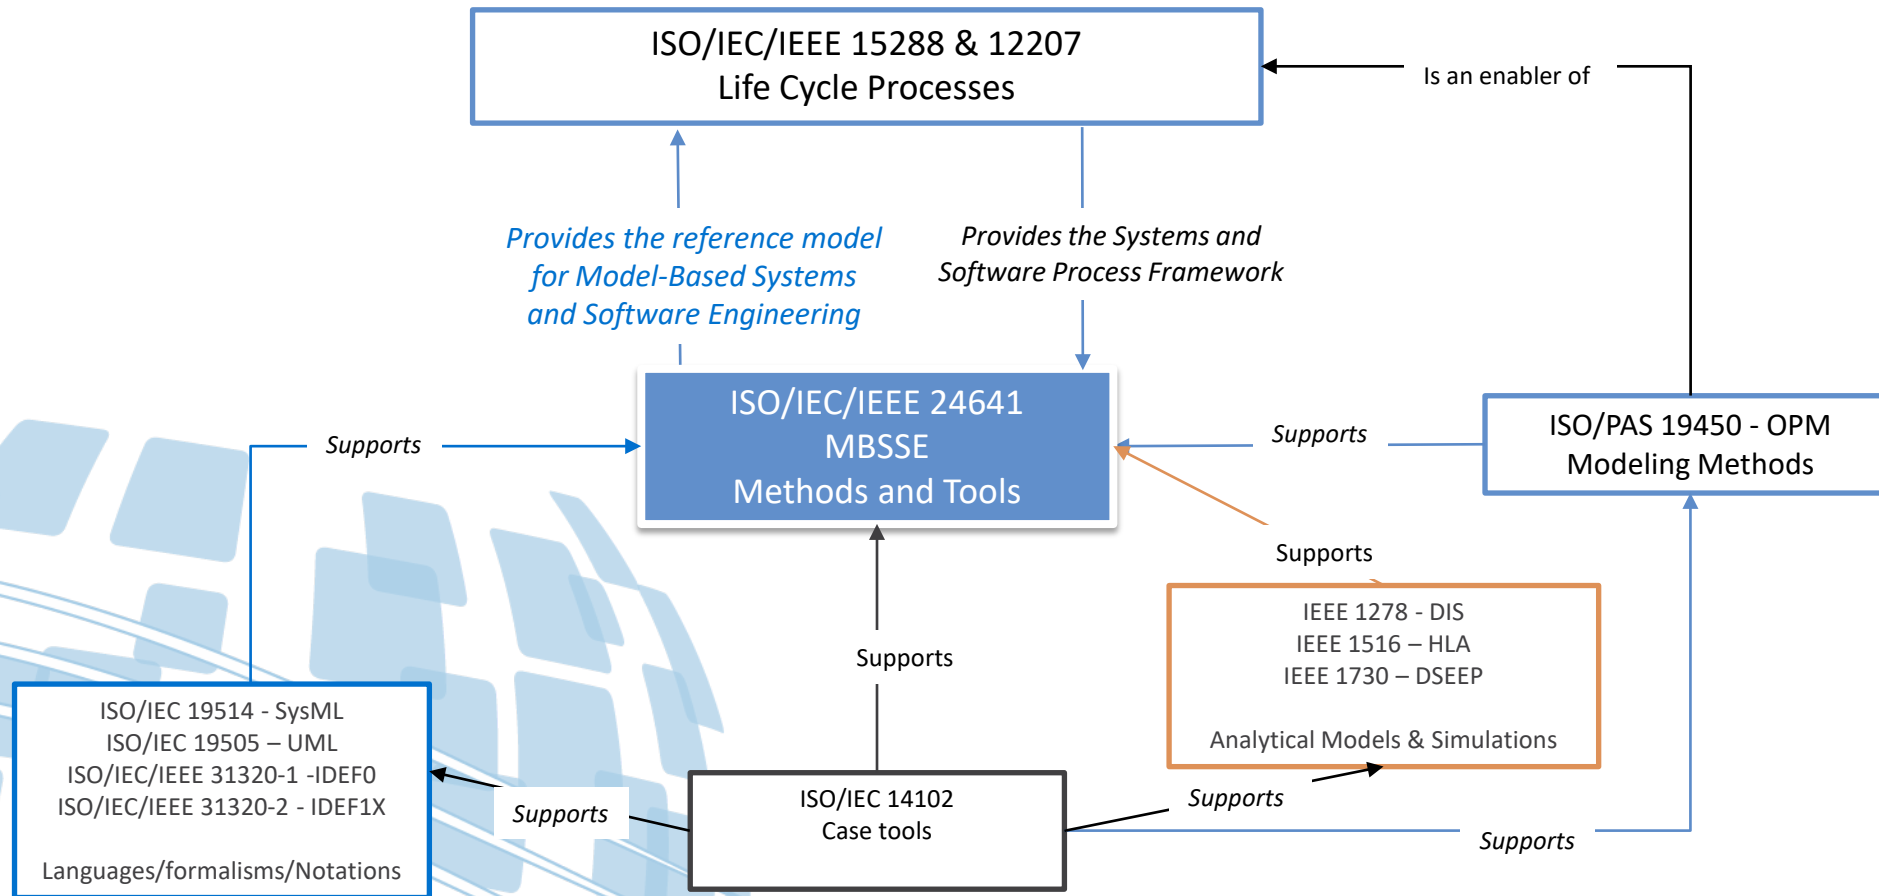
ISO/IEC/IEEE 15288 & 12207
Life Cycle Processes

Is an enabler of

Provides the reference model for Model-Based Systems and Software Engineering

Provides the Systems and Software Process Framework

ISO/IEC/IEEE 24641
MBSSE
Methods and Tools

Supports

Supports

ISO/PAS 19450 - OPM
Modeling Methods

Supports

IEEE 1278 - DIS
IEEE 1516 – HLA
IEEE 1730 – DSEEP

Analytical Models & Simulations

Supports

ISO/IEC 19514 - SysML
ISO/IEC 19505 – UML
ISO/IEC/IEEE 31320-1 -IDEF0
ISO/IEC/IEEE 31320-2 - IDEF1X

Languages/formalisms/Notations

Supports

ISO/IEC 14102
Case tools

Supports

Supports